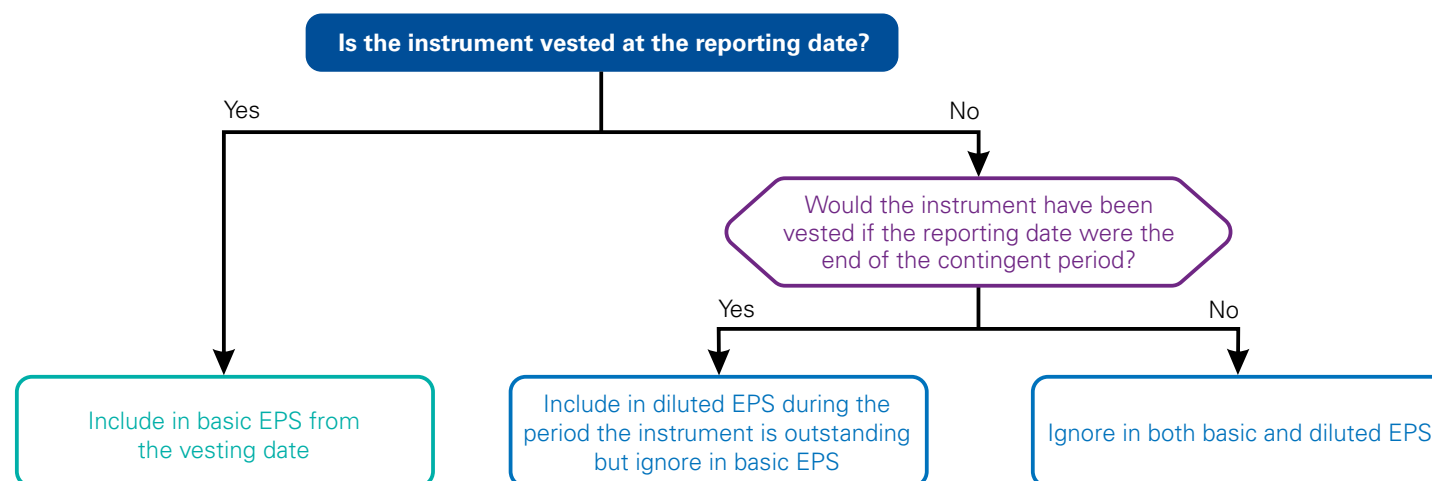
Is the instrument vested at the reporting date?

Yes

No

Would the instrument have been vested if the reporting date were the end of the contingent period?

Yes

No

Include in basic EPS from the vesting date

Include in diluted EPS during the period the instrument is outstanding but ignore in basic EPS

Ignore in both basic and diluted EPS